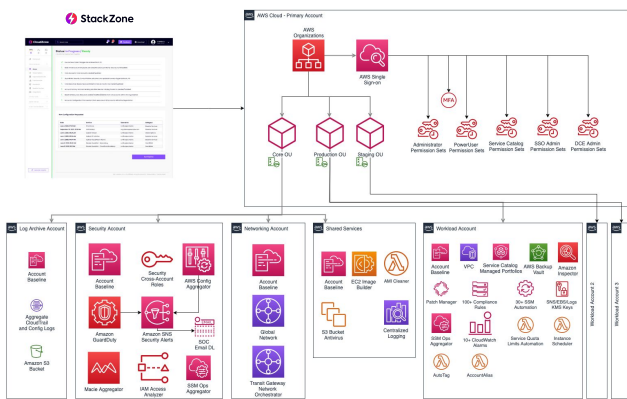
StackZone

AWS Cloud - Primary Account

AWS Organizations

AWS Single Sign-on

MFA

Administrator Permission Sets

PowerUser Permission Sets

Service Catalog Permission Sets

SSO Admin Permission Sets

DCE Admin Permission Sets

Core OU

Production OU

Staging OU

Log Archive Account

Account Baseline

Aggregate CloudTrail and Config Logs

Amazon S3 Bucket

Security Account

Account Baseline

Security Cross-Account Roles

AWS Config Aggregator

Amazon GuardDuty

Amazon SNS Security Alerts

SOC Email DL

Macie Aggregator

IAM Access Analyzer

SSM Ops Aggregator

Networking Account

Account Baseline

Global Network

Transit Gateway Network Orchestrator

Shared Services

Account Baseline

EC2 Image Builder

AMI Cleaner

S3 Bucket Antivirus

Centralized Logging

Workload Account

Account Baseline

VPC

Service Catalog Managed Portfolios

AWS Backup Vault

Amazon Inspector

Patch Manager

100+ Compliance Rules

30+ SSM Automation

SNS/EBS/Logs KMS Keys

SSM Ops Aggregator

10+ CloudWatch Alarms

Service Quota Limits Automation

Instance Scheduler

AutoTag

AccountAlias

Workload Account 2

Workload Account 3